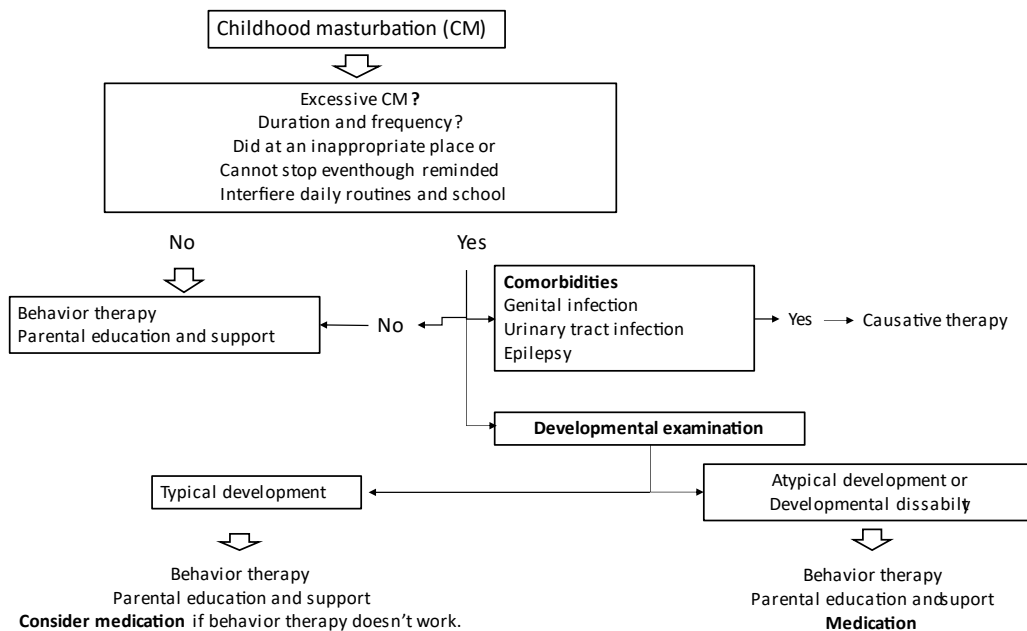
Childhood masturbation (CM)

Excessive CM **?**
Duration and frequency?
Did at an inappropriate place or
Cannot stop eventhough reminded
Interfiere daily routines and school

No

Yes

Behavior therapy
Parental education and support

No

**Comorbidities**
Genital infection
Urinary tract infection
Epilepsy

Yes → Causative therapy

**Developmental examination**

Typical development

Atypical development or
Developmental dissabilty

Behavior therapy
Parental education and support
**Consider medication** if behavior therapy doesn't work.

Behavior therapy
Parental education andsuport
**Medication**